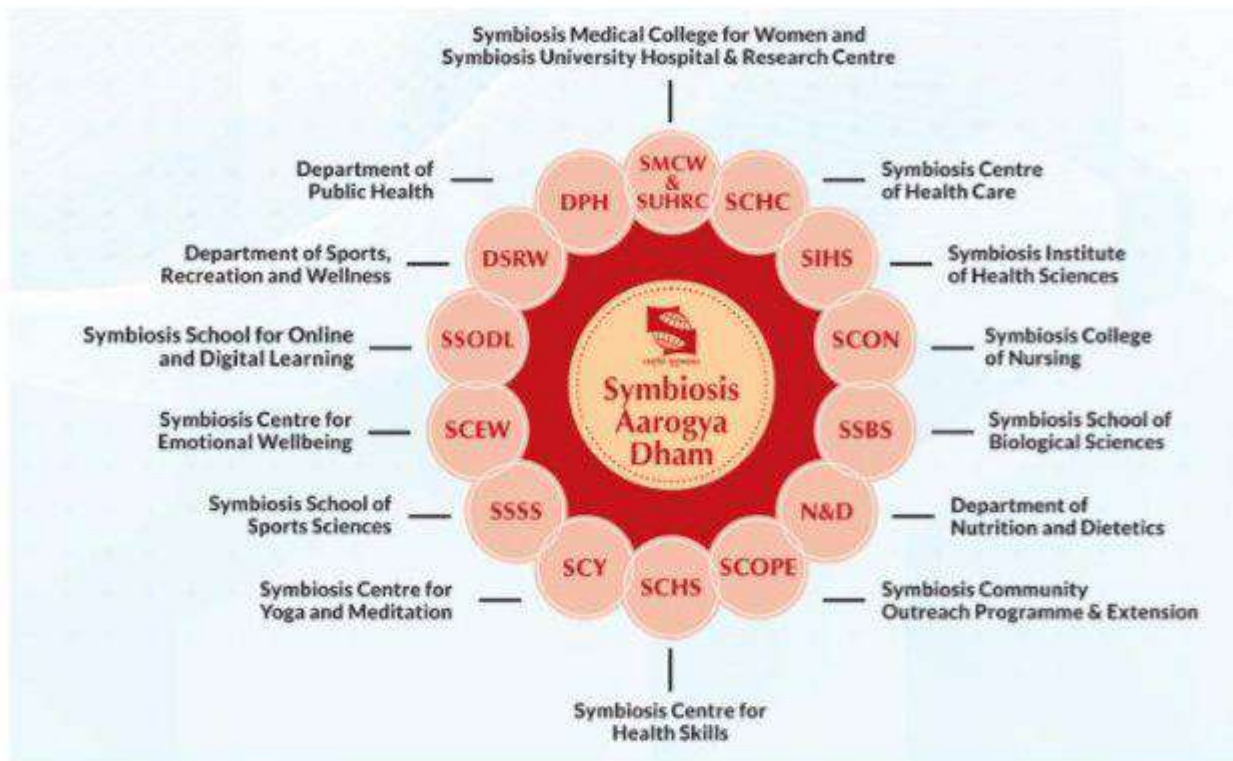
Symbiosis Medical College for Women and Symbiosis University Hospital & Research Centre

Department of Public Health

Symbiosis Centre of Health Care

Department of Sports, Recreation and Wellness

Symbiosis Institute of Health Sciences

Symbiosis School for Online and Digital Learning

Symbiosis College of Nursing

Symbiosis Centre for Emotional Wellbeing

Symbiosis School of Biological Sciences

Symbiosis School of Sports Sciences

Department of Nutrition and Dietetics

Symbiosis Centre for Yoga and Meditation

Symbiosis Community Outreach Programme & Extension

Symbiosis Centre for Health Skills

SMCW & SUHRC

DPH

SCHC

DSRW

SIHS

SSODL

SCON

SCEW

SSBS

SSSS

N&D

SCY

SCHS

SCOPE

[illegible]

Symbiosis Aarogya Dham